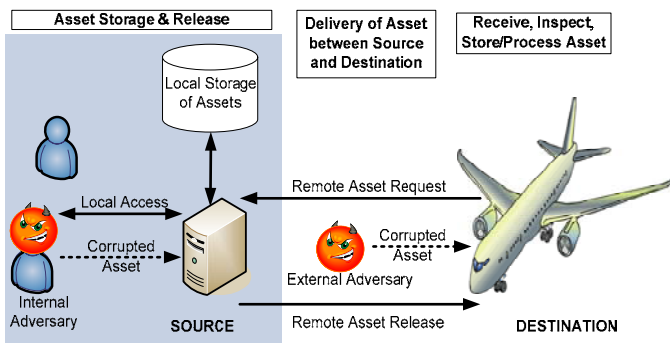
Asset Storage & Release

Delivery of Asset between Source and Destination

Receive, Inspect, Store/Process Asset

Local Storage of Assets

Local Access

Remote Asset Request

Corrupted Asset

Corrupted Asset

External Adversary

Internal Adversary

SOURCE

Remote Asset Release

DESTINATION